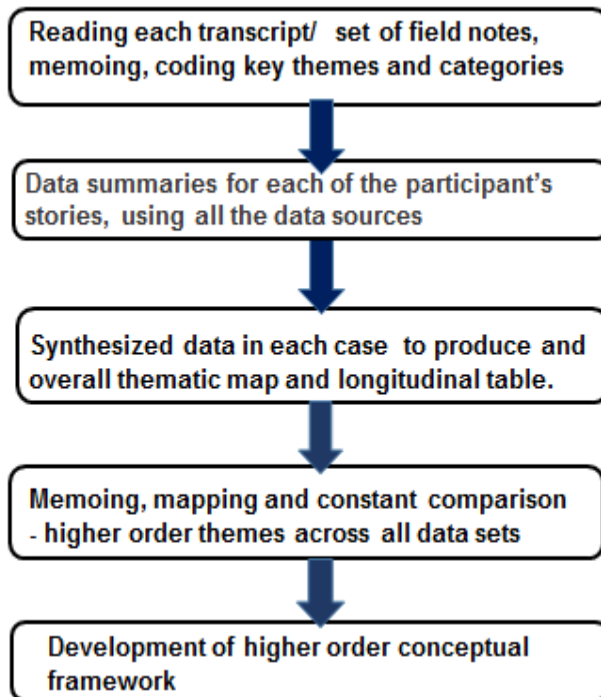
Reading each transcript/ set of field notes, memoing, coding key themes and categories

Data summaries for each of the participant's stories, using all the data sources

Synthesized data in each case to produce and overall thematic map and longitudinal table.

Memoing, mapping and constant comparison - higher order themes across all data sets

Development of higher order conceptual framework